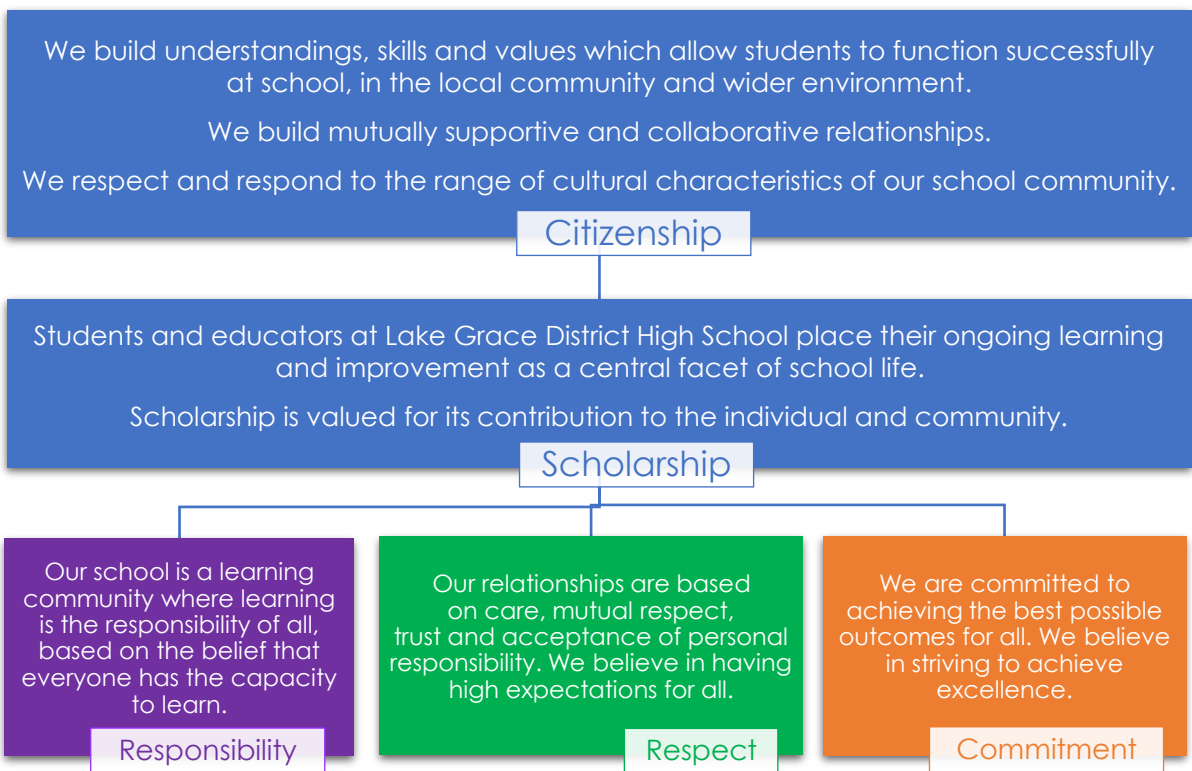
We build understandings, skills and values which allow students to function successfully at school, in the local community and wider environment.

We build mutually supportive and collaborative relationships.

We respect and respond to the range of cultural characteristics of our school community.

Citizenship

Students and educators at Lake Grace District High School place their ongoing learning and improvement as a central facet of school life.

Scholarship is valued for its contribution to the individual and community.

Scholarship

Our school is a learning community where learning is the responsibility of all, based on the belief that everyone has the capacity to learn.

Responsibility

Our relationships are based on care, mutual respect, trust and acceptance of personal responsibility. We believe in having high expectations for all.

Respect

We are committed to achieving the best possible outcomes for all. We believe in striving to achieve excellence.

Commitment